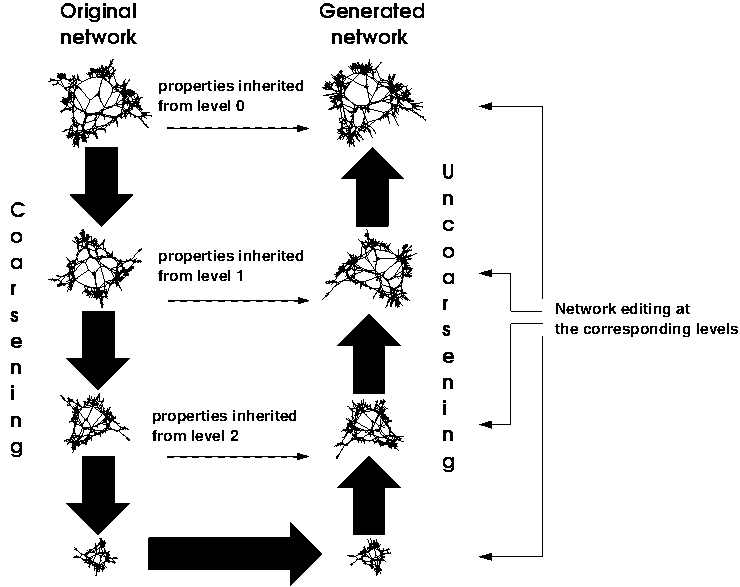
Original network

Generated network

properties inherited from level 0

properties inherited from level 1

properties inherited from level 2

C
o
a
r
s
e
n
i
n
g

U
n
c
o
a
r
s
e
n
i
n
g

Network editing at the corresponding levels